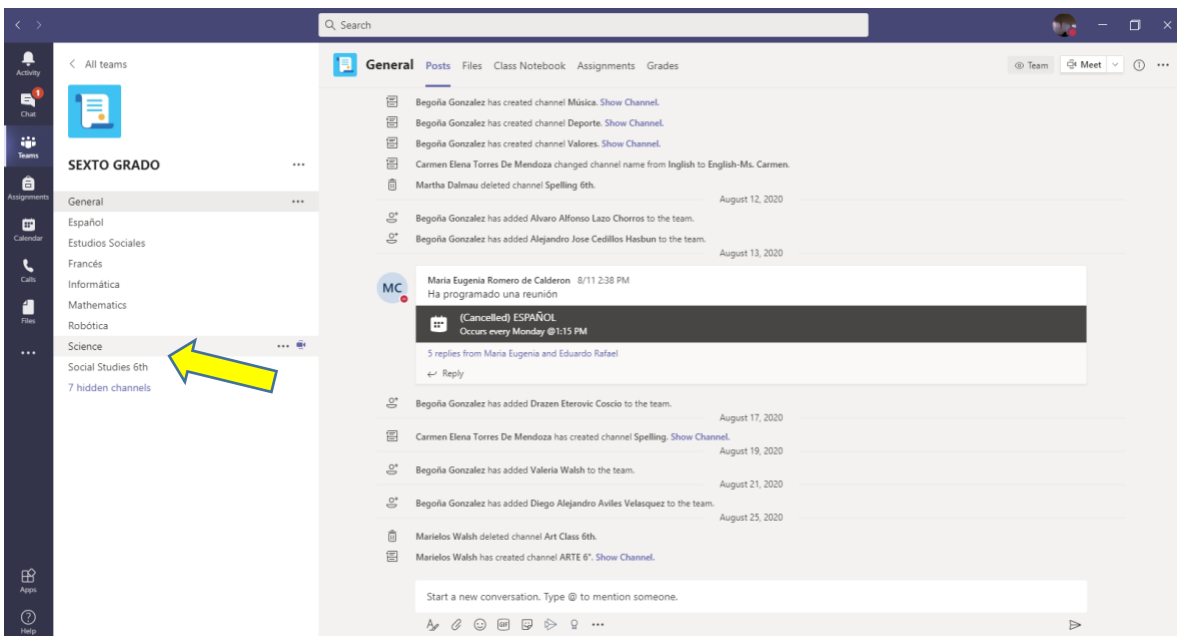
Search

Activity
Chat
Teams
Assignments
Calendar
Calls
Files
...
Apps
Help

All teams

SEXTO GRADO

General
Español
Estudios Sociales
Francés
Informática
Mathematics
Robótica
Science
Social Studies 6th
7 hidden channels

General Posts Files Class Notebook Assignments Grades

Team Meet

Begoña Gonzalez has created channel Música. Show Channel.
Begoña Gonzalez has created channel Deporte. Show Channel.
Begoña Gonzalez has created channel Valores. Show Channel.
Carmen Elena Torres De Mendoza changed channel name from Inglish to English-Ms. Carmen.
Martha Dalmau deleted channel Spelling 6th.

August 12, 2020

Begoña Gonzalez has added Alvaro Alfonso Lazo Chorros to the team.
Begoña Gonzalez has added Alejandro Jose Cedillos Hasbun to the team.

August 13, 2020

MC
Maria Eugenia Romero de Calderon 8/11 2:38 PM
Ha programado una reunión

(Cancelled) ESPAÑOL
Occurs every Monday @1:15 PM

5 replies from Maria Eugenia and Eduardo Rafael
Reply

Begoña Gonzalez has added Drazen Eterovic Coscio to the team.

August 17, 2020

Carmen Elena Torres De Mendoza has created channel Spelling. Show Channel.

August 19, 2020

Begoña Gonzalez has added Valeria Walsh to the team.

August 21, 2020

Begoña Gonzalez has added Diego Alejandro Aviles Velasquez to the team.

August 25, 2020

Marielos Walsh deleted channel Art Class 6th.
Marielos Walsh has created channel ARTE 6°. Show Channel.

Start a new conversation. Type @ to mention someone.